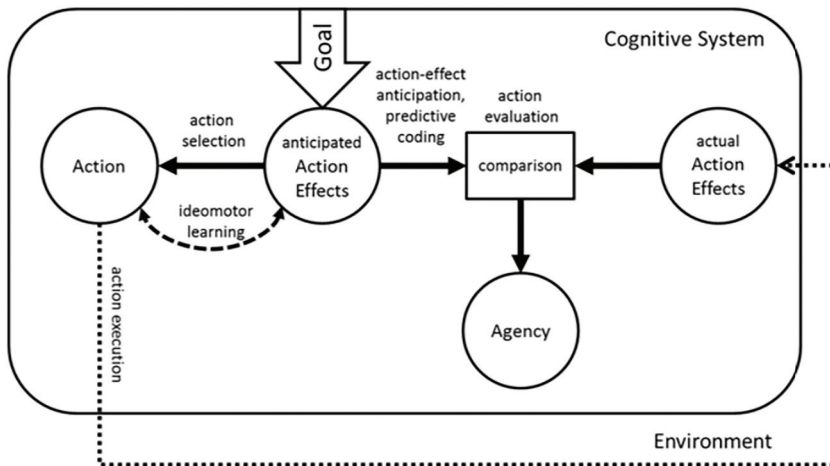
Cognitive System

Goal

action selection

anticipated Action Effects

action-effect anticipation, predictive coding

action evaluation

Action

comparison

actual Action Effects

ideomotor learning

Agency

action execution

Environment